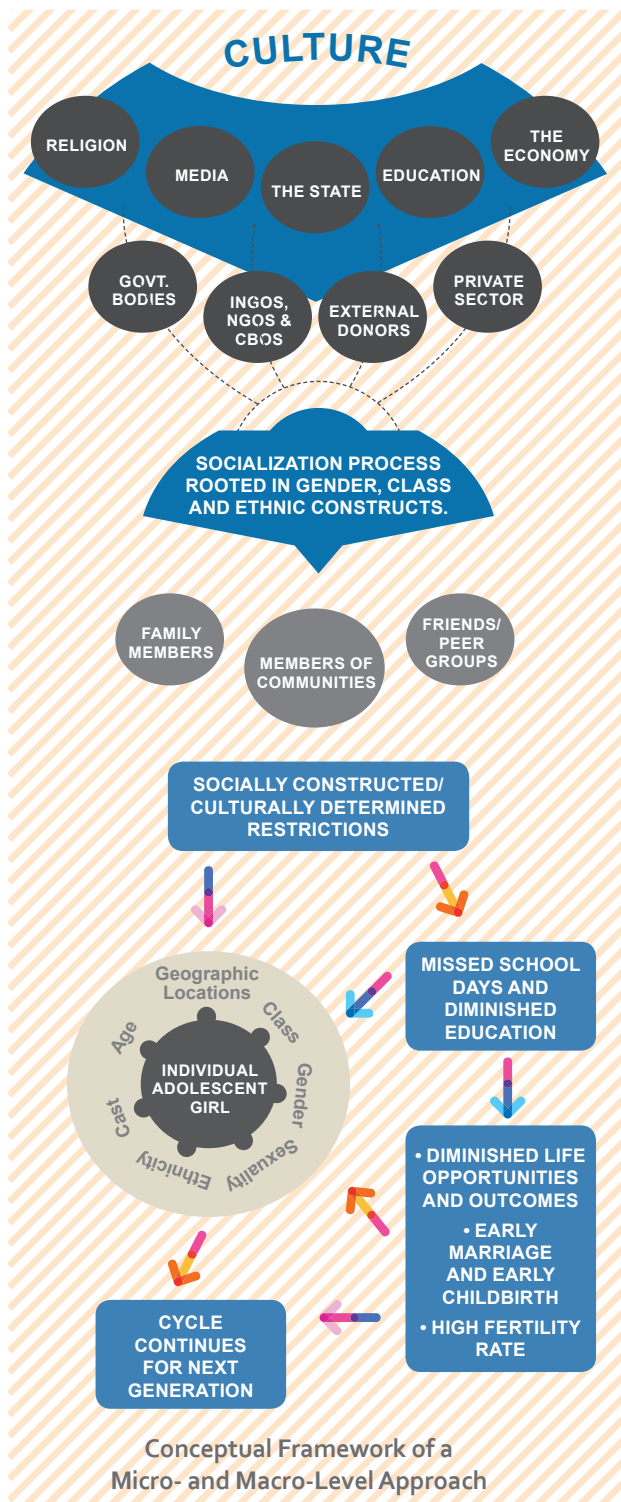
CULTURE

RELIGION

MEDIA

THE STATE

EDUCATION

THE ECONOMY

GOVT. BODIES

INGOS, NGOS & CBOS

EXTERNAL DONORS

PRIVATE SECTOR

SOCIALIZATION PROCESS ROOTED IN GENDER, CLASS AND ETHNIC CONSTRUCTS.

FAMILY MEMBERS

MEMBERS OF COMMUNITIES

FRIENDS/ PEER GROUPS

SOCIALLY CONSTRUCTED/ CULTURALLY DETERMINED RESTRICTIONS

Geographic Locations

Class

Gender

Sexuality

Ethnicity

Cast

Age

INDIVIDUAL ADOLESCENT GIRL

MISSED SCHOOL DAYS AND DIMINISHED EDUCATION

• DIMINISHED LIFE OPPORTUNITIES AND OUTCOMES

• EARLY MARRIAGE AND EARLY CHILDBIRTH

• HIGH FERTILITY RATE

CYCLE CONTINUES FOR NEXT GENERATION

Conceptual Framework of a Micro- and Macro-Level Approach